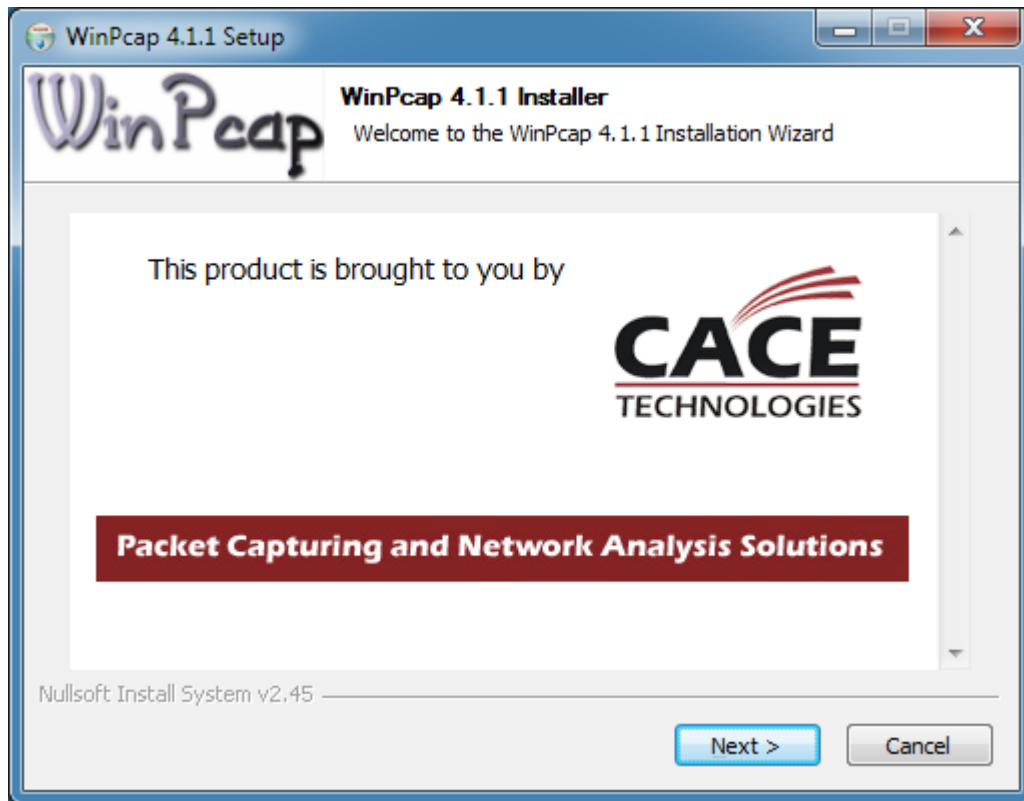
WinPcap 4.1.1 Setup

WinPcap

WinPcap 4.1.1 Installer
Welcome to the WinPcap 4.1.1 Installation Wizard

This product is brought to you by

CACE
TECHNOLOGIES

Packet Capturing and Network Analysis Solutions

Nullsoft Install System v2.45

Next >
Cancel